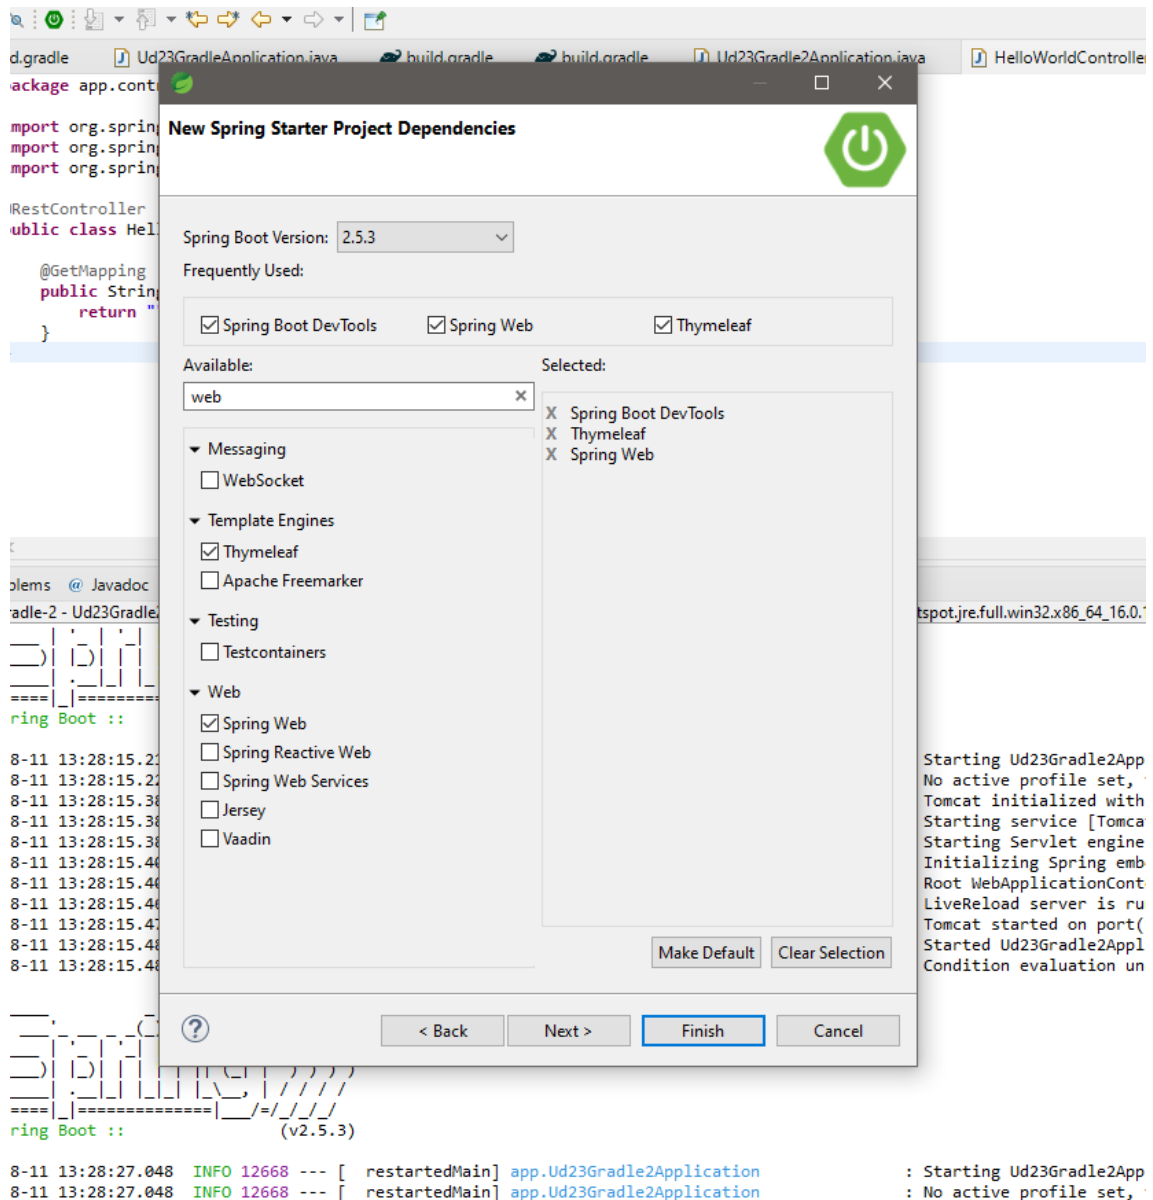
d.gradle Ud23GradleApplication.java build.gradle build.gradle Ud23Gradle2Application.java HelloWorldControlle

ackage app.cont

mport org.sprin
mport org.sprin
mport org.sprin

RestController
ublic class Hel

@GetMapping
public Strin
return "
}

New Spring Starter Project Dependencies

Spring Boot Version: 2.5.3
Frequently Used:

Spring Boot DevTools Spring Web Thymeleaf

Available:
web

Selected:
X Spring Boot DevTools
X Thymeleaf
X Spring Web

Messaging
WebSocket
Template Engines
Thymeleaf
Apache Freemarker
Testing
Testcontainers
Web
Spring Web
Spring Reactive Web
Spring Web Services
Jersey
Vaadin

Make Default Clear Selection

< Back Next > Finish Cancel

blems @ Javadoc
adle-2 - Ud23Gradle
tspot.jre.full.win32.x86_64_16.0.

ring Boot ::

8-11 13:28:15.2 Starting Ud23Gradle2App
8-11 13:28:15.2 No active profile set,
8-11 13:28:15.3 Tomcat initialized with
8-11 13:28:15.3 Starting service [Tomca
8-11 13:28:15.3 Starting Servlet engine
8-11 13:28:15.4 Initializing Spring emb
8-11 13:28:15.4 Root WebApplicationCont
8-11 13:28:15.4 LiveReload server is ru
8-11 13:28:15.4 Tomcat started on port(
8-11 13:28:15.4 Started Ud23Gradle2Appl
8-11 13:28:15.4 Condition evaluation un

ring Boot :: (v2.5.3)

8-11 13:28:27.048 INFO 12668 --- [ restartedMain] app.Ud23Gradle2Application : Starting Ud23Gradle2App
8-11 13:28:27.048 INFO 12668 --- [ restartedMain] app.Ud23Gradle2Application : No active profile set,